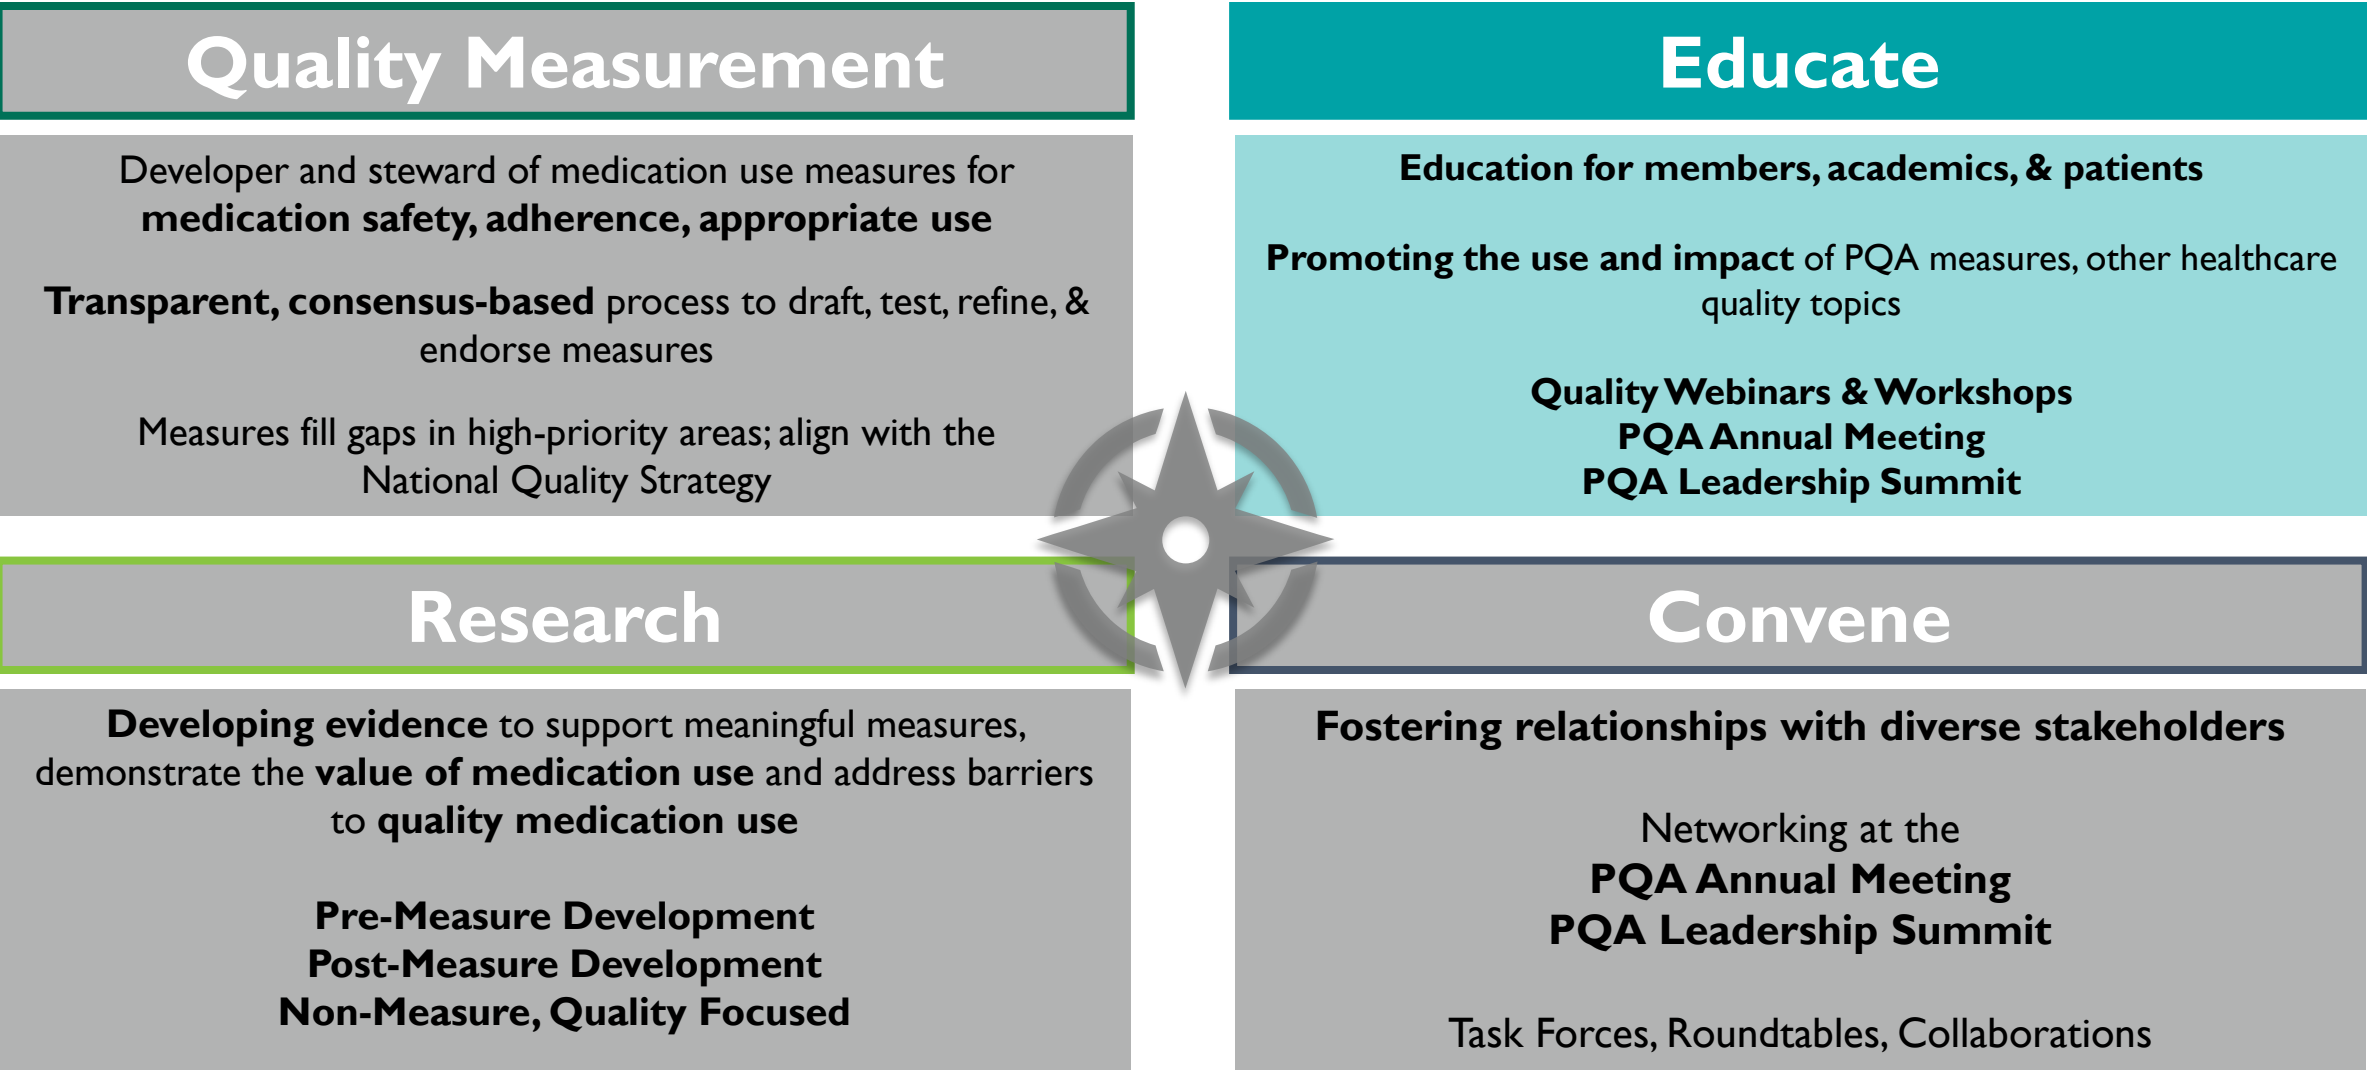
Quality Measurement

Developer and steward of medication use measures for medication safety, adherence, appropriate use

Transparent, consensus-based process to draft, test, refine, & endorse measures

Measures fill gaps in high-priority areas; align with the National Quality Strategy

Educate

Education for members, academics, & patients

Promoting the use and impact of PQA measures, other healthcare quality topics

Quality Webinars & Workshops
PQA Annual Meeting
PQA Leadership Summit

Research

Developing evidence to support meaningful measures, demonstrate the value of medication use and address barriers to quality medication use

Pre-Measure Development
Post-Measure Development
Non-Measure, Quality Focused

Convene

Fostering relationships with diverse stakeholders

Networking at the
PQA Annual Meeting
PQA Leadership Summit

Task Forces, Roundtables, Collaborations